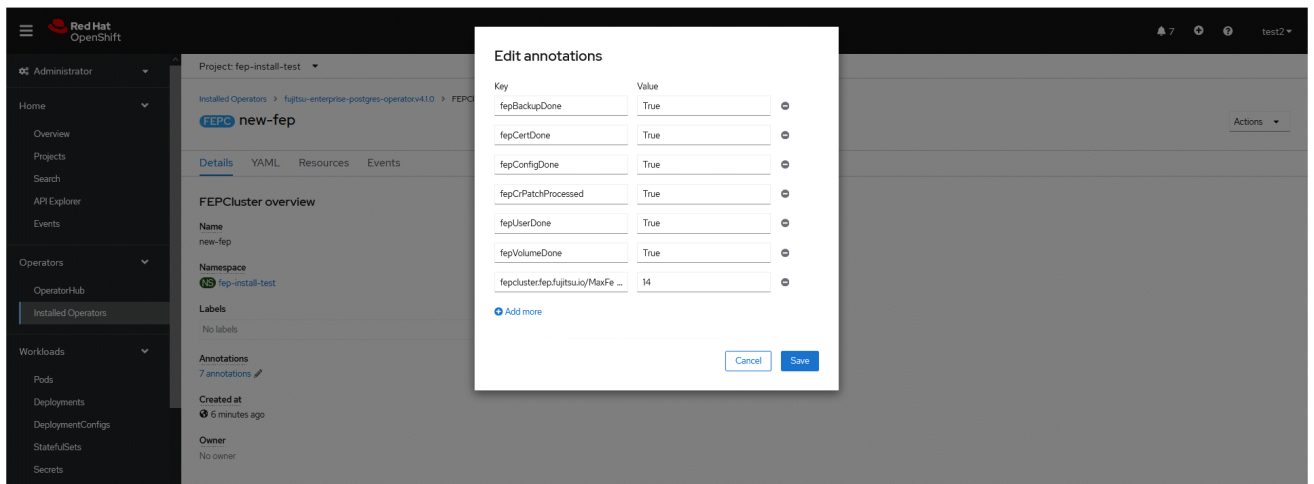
Red Hat
OpenShift

7 test2

Administrator

Home
Overview
Projects
Search
API Explorer
Events

Operators
OperatorHub
Installed Operators

Workloads
Pods
Deployments
DeploymentConfigs
StatefulSets
Secrets

Project: fep-install-test

Installed Operators > fujitsu-enterprise-postgres-operator.v4.1.0 > FEPC

FEPC new-fep

Actions

Details YAML Resources Events

FEPCluster overview

Name
new-fep

Namespace
NS fep-install-test

Labels
No labels

Annotations
7 annotations

Created at
6 minutes ago

Owner
No owner

Edit annotations

| Key | Value |
|---|---|
| fepBackupDone | True |
| fepCertDone | True |
| fepConfigDone | True |
| fepCrPatchProcessed | True |
| fepUserDone | True |
| fepVolumeDone | True |
| fepcluster.fep.fujitsu.io/MaxFe ... | 14 |

Add more

Cancel Save